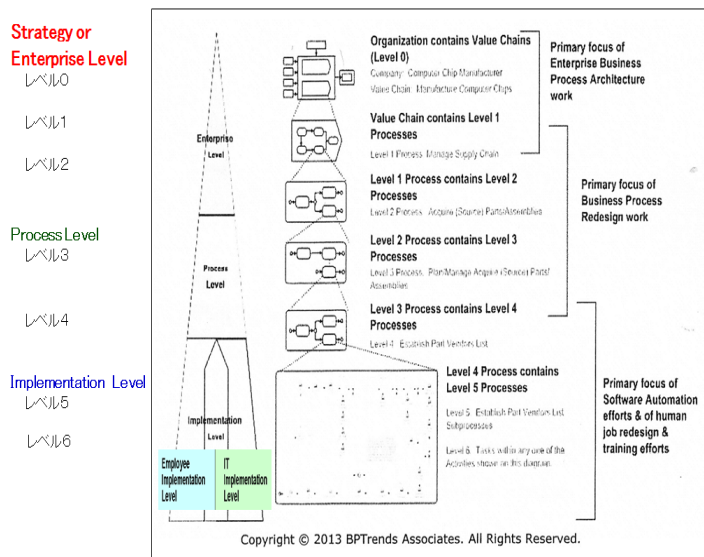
Strategy or Enterprise Level
レベル0
レベル1
レベル2
Process Level
レベル3
レベル4
Implementation Level
レベル5
レベル6

Enterprise Level

Process Level

Implementation Level

Employee Implementation Level

IT Implementation Level

Organization contains Value Chains (Level 0)
Company: Computer Chip Manufacturer
Value Chain: Manufacture Computer Chips

Value Chain contains Level 1 Processes
Level 1 Process: Manage Supply Chain

Level 1 Process contains Level 2 Processes
Level 2 Process: Acquire (Source) Parts/Assemblies

Level 2 Process contains Level 3 Processes
Level 3 Process: Plan/Manage Acquire (Source) Parts/Assemblies

Level 3 Process contains Level 4 Processes
Level 4: Establish Part Vendors List

Level 4 Process contains Level 5 Processes
Level 5: Establish Part Vendors List Subprocesses
Level 6: Tasks within any one of the Activities shown on this diagram.

Primary focus of Enterprise Business Process Architecture work

Primary focus of Business Process Redesign work

Primary focus of Software Automation efforts & of human job redesign & training efforts

Copyright © 2013 BPTrends Associates. All Rights Reserved.